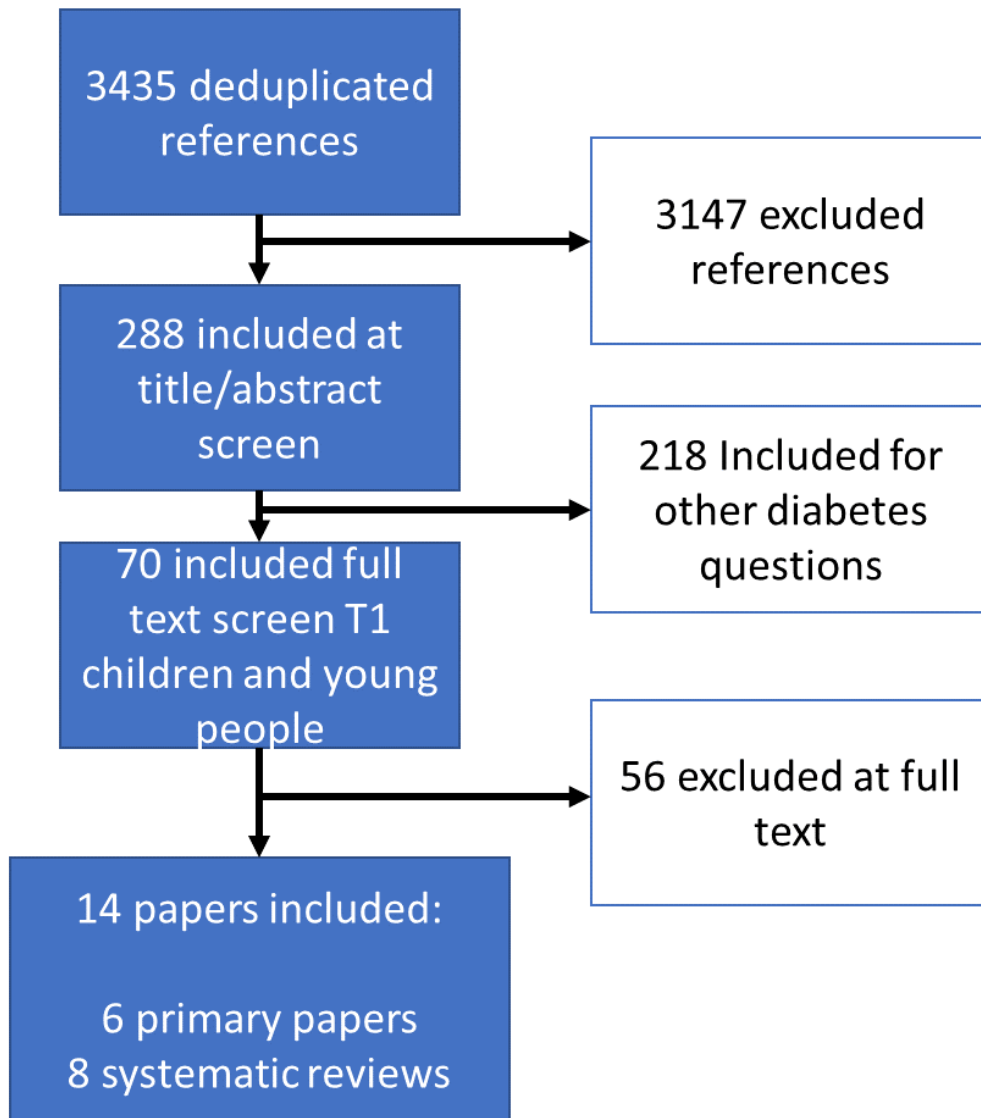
3435 deduplicated references

3147 excluded references

288 included at title/abstract screen

218 Included for other diabetes questions

70 included full text screen T1 children and young people

56 excluded at full text

14 papers included:

6 primary papers
8 systematic reviews